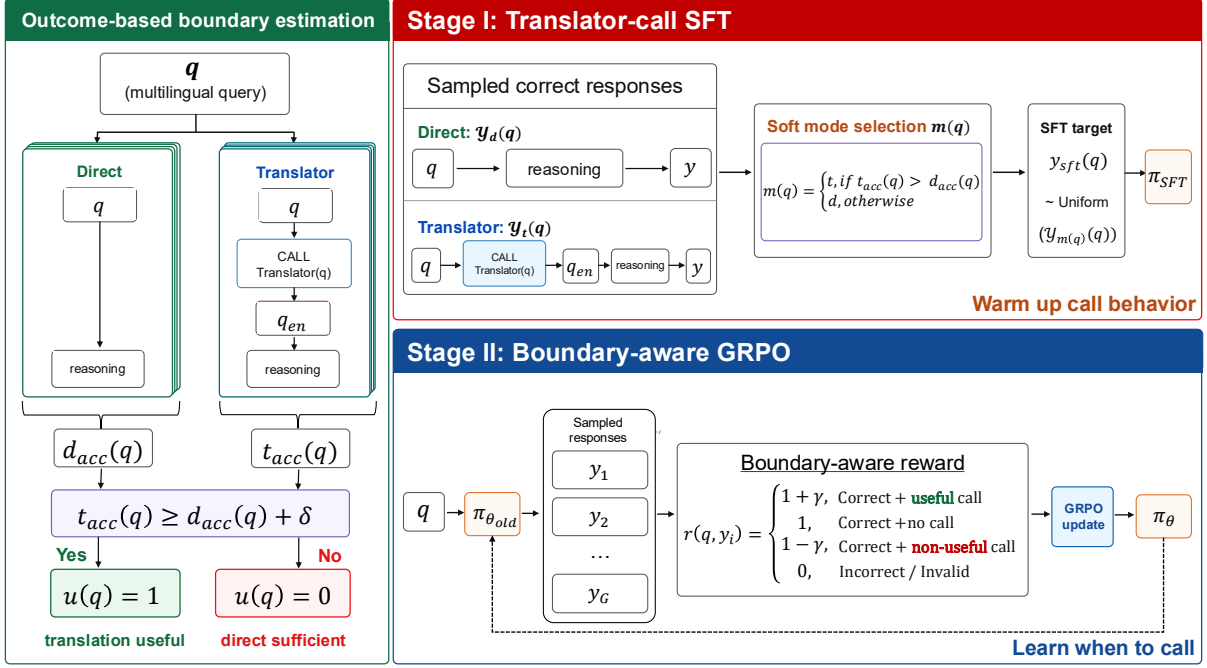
Outcome-based boundary estimation

$\boldsymbol{q}$
(multilingual query)

Direct

$q$

reasoning

Translator

$q$

CALL Translator(q)

$q_{en}$

reasoning

$d_{acc}(q)$

$t_{acc}(q)$

$t_{acc}(q) \geq d_{acc}(q) + \delta$

Yes

No

$u(q) = 1$

$u(q) = 0$

translation useful

direct sufficient

Stage I: Translator-call SFT

Sampled correct responses

Direct: $\boldsymbol{y_d(q)}$

$q$

reasoning

$y$

Translator: $\boldsymbol{y_t(q)}$

$q$

CALL Translator(q)

$q_{en}$

reasoning

$y$

Soft mode selection $\boldsymbol{m(q)}$

$m(q) = \begin{cases} t, if\ t_{acc}(q) > d_{acc}(q) \\ d, otherwise \end{cases}$

SFT target

$y_{sft}(q)$

~ Uniform

$(y_{m(q)}(q))$

$\pi_{SFT}$

Warm up call behavior

Stage II: Boundary-aware GRPO

$q$

$\pi_{\theta_{old}}$

Sampled responses

$y_1$

$y_2$

…

$y_G$

Boundary-aware reward

$r(q, y_i) = \begin{cases} 1+\gamma, & \text{Correct + useful call} \\ 1, & \text{Correct +no call} \\ 1-\gamma, & \text{Correct + non-useful call} \\ 0, & \text{Incorrect / Invalid} \end{cases}$

GRPO update

$\pi_{\theta}$

Learn when to call